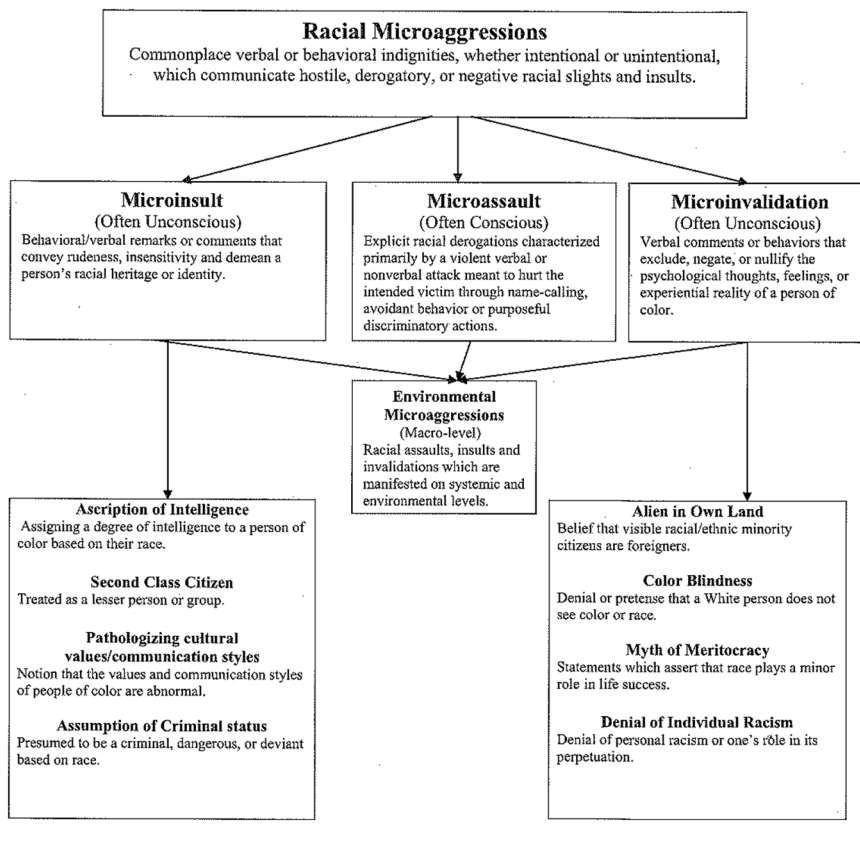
Racial Microaggressions
Commonplace verbal or behavioral indignities, whether intentional or unintentional, which communicate hostile, derogatory, or negative racial slights and insults.

Microinsult
(Often Unconscious)
Behavioral/verbal remarks or comments that convey rudeness, insensitivity and demean a person's racial heritage or identity.

Microassault
(Often Conscious)
Explicit racial derogations characterized primarily by a violent verbal or nonverbal attack meant to hurt the intended victim through name-calling, avoidant behavior or purposeful discriminatory actions.

Microinvalidation
(Often Unconscious)
Verbal comments or behaviors that exclude, negate, or nullify the psychological thoughts, feelings, or experiential reality of a person of color.

Environmental Microaggressions
(Macro-level)
Racial assaults, insults and invalidations which are manifested on systemic and environmental levels.

Ascription of Intelligence
Assigning a degree of intelligence to a person of color based on their race.

Second Class Citizen
Treated as a lesser person or group.

Pathologizing cultural values/communication styles
Notion that the values and communication styles of people of color are abnormal.

Assumption of Criminal status
Presumed to be a criminal, dangerous, or deviant based on race.

Alien in Own Land
Belief that visible racial/ethnic minority citizens are foreigners.

Color Blindness
Denial or pretense that a White person does not see color or race.

Myth of Meritocracy
Statements which assert that race plays a minor role in life success.

Denial of Individual Racism
Denial of personal racism or one's role in its perpetuation.